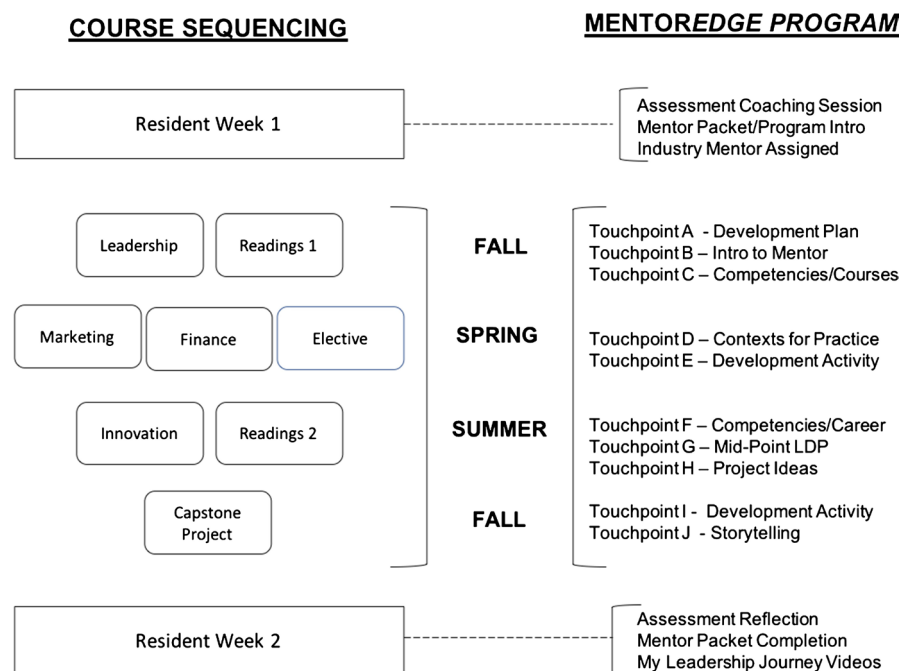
COURSE SEQUENCING

MENTOREDGE PROGRAM

Resident Week 1

Assessment Coaching Session
Mentor Packet/Program Intro
Industry Mentor Assigned

Leadership

Readings 1

FALL

Touchpoint A - Development Plan
Touchpoint B – Intro to Mentor
Touchpoint C – Competencies/Courses

Marketing

Finance

Elective

SPRING

Touchpoint D – Contexts for Practice
Touchpoint E – Development Activity

Innovation

Readings 2

SUMMER

Touchpoint F – Competencies/Career
Touchpoint G – Mid-Point LDP
Touchpoint H – Project Ideas

Capstone Project

FALL

Touchpoint I - Development Activity
Touchpoint J - Storytelling

Resident Week 2

Assessment Reflection
Mentor Packet Completion
My Leadership Journey Videos